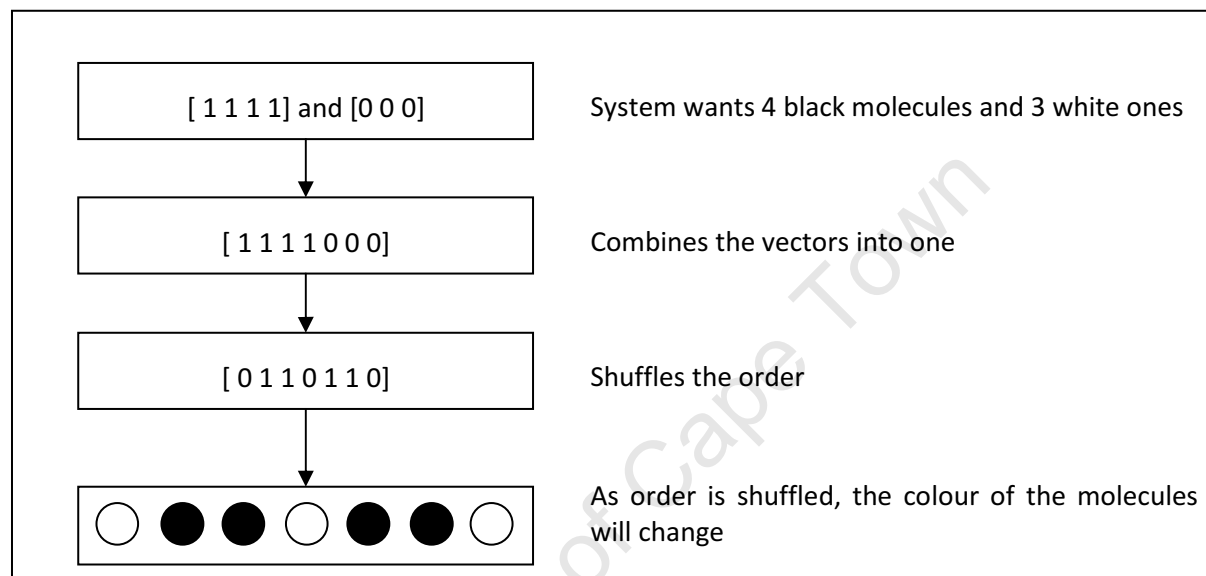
[ 1 1 1 1] and [0 0 0]

System wants 4 black molecules and 3 white ones

[ 1 1 1 1 0 0 0]

Combines the vectors into one

[ 0 1 1 0 1 1 0]

Shuffles the order

As order is shuffled, the colour of the molecules will change

of Cape Town